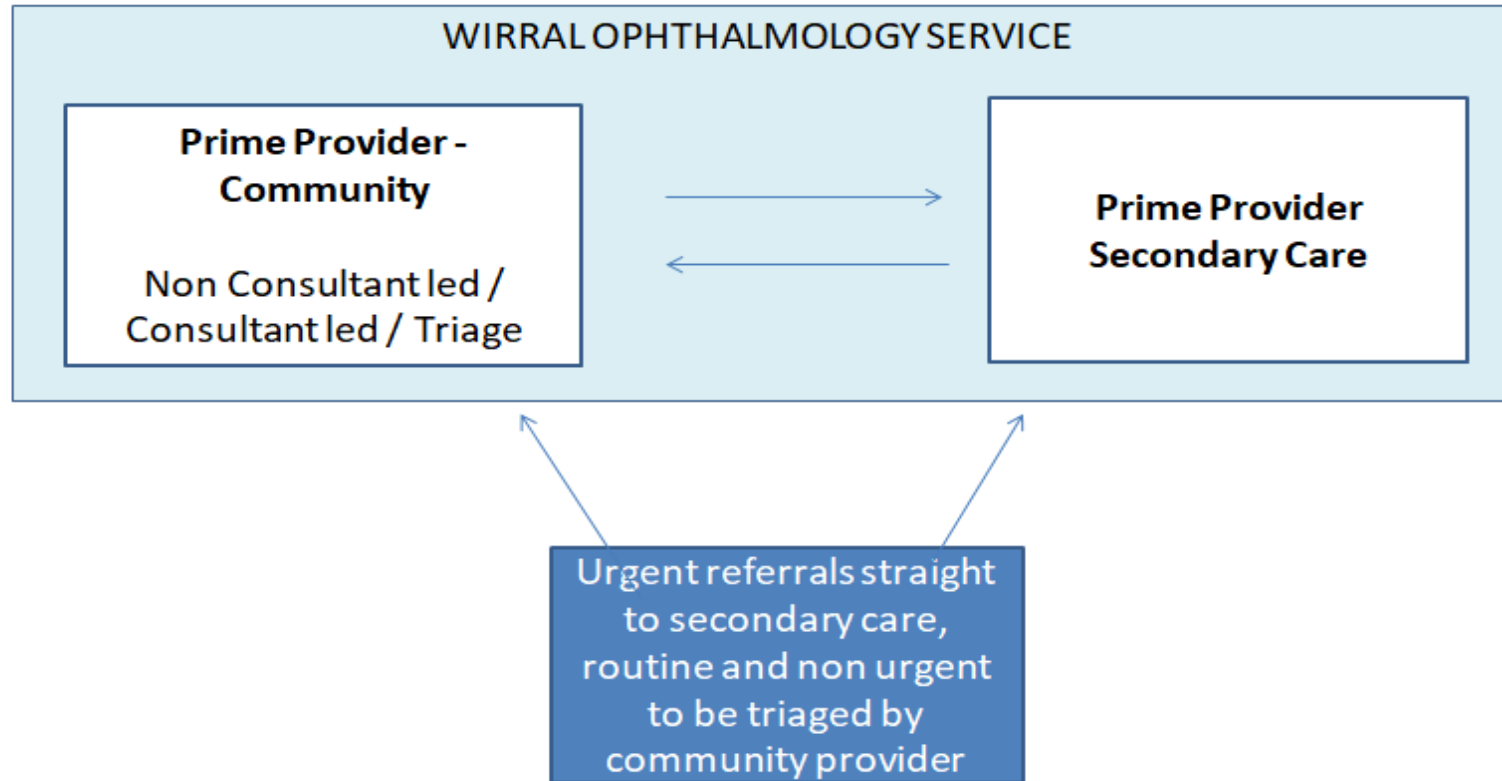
WIRRAL OPHTHALMOLOGY SERVICE

**Prime Provider - Community**

Non Consultant led / Consultant led / Triage

**Prime Provider Secondary Care**

Urgent referrals straight to secondary care, routine and non urgent to be triaged by community provider